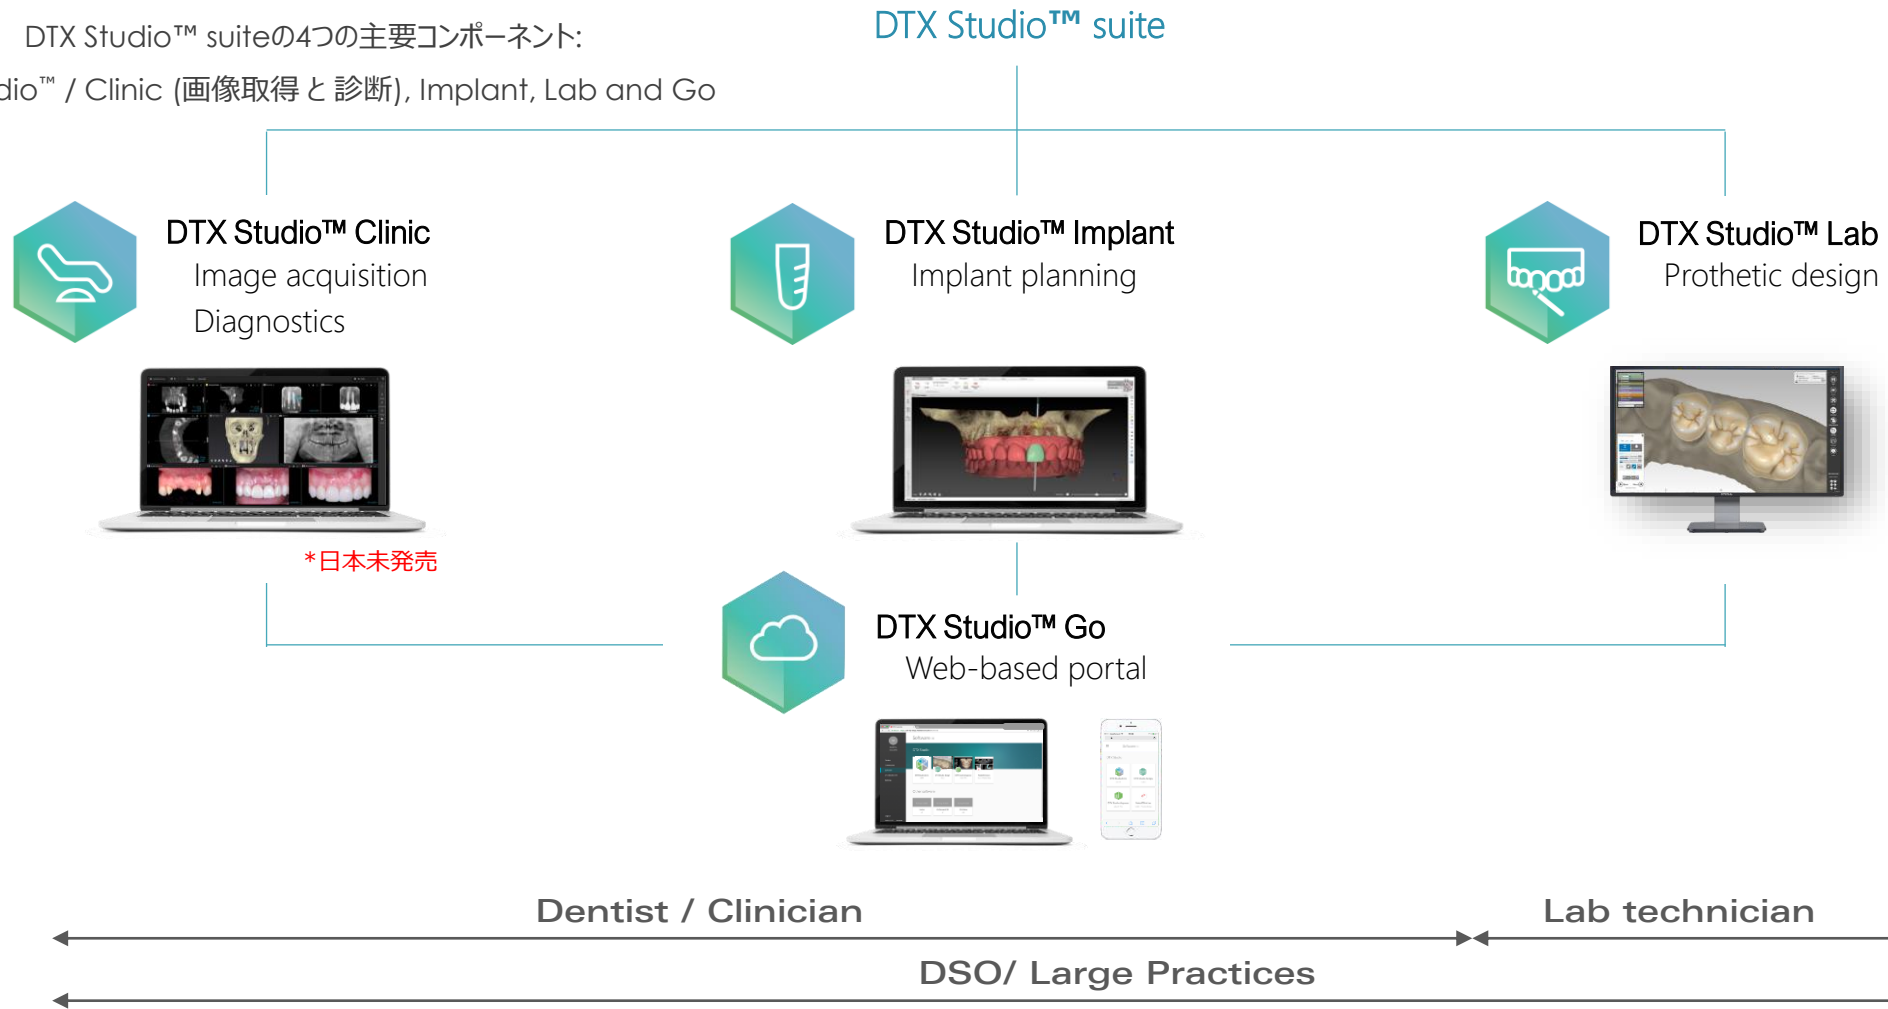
DTX Studio™ suiteの4つの主要コンポーネント:

dio™ / Clinic (画像取得と診断), Implant, Lab and Go

DTX Studio™ suite

DTX Studio™ Clinic
Image acquisition
Diagnostics

DTX Studio™ Implant
Implant planning

DTX Studio™ Lab
Prothetic design

*日本未発売

DTX Studio™ Go
Web-based portal

Dentist / Clinician

Lab technician

DSO/ Large Practices